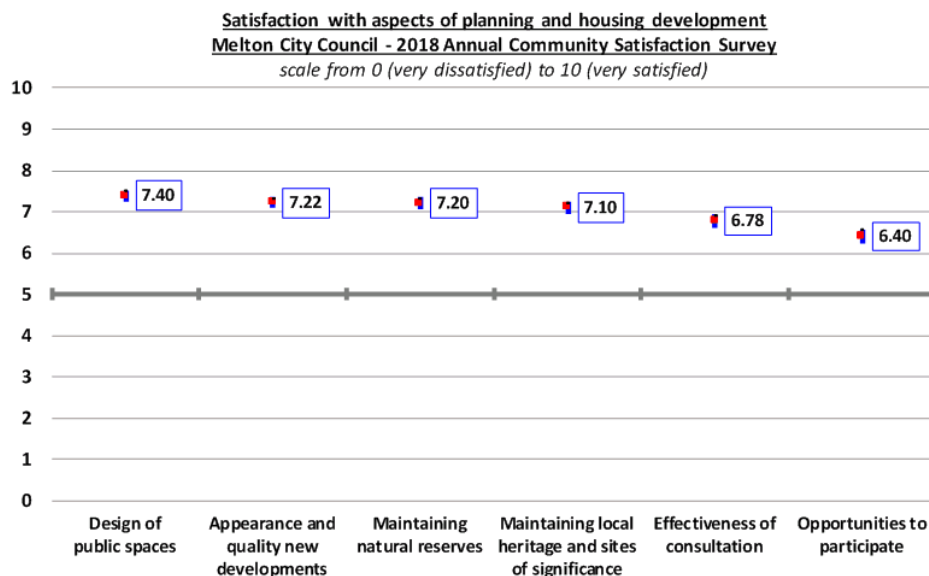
Satisfaction with aspects of planning and housing development
Melton City Council - 2018 Annual Community Satisfaction Survey
scale from 0 (very dissatisfied) to 10 (very satisfied)

10
9
8
7
6
5
4
3
2
1
0

7.40
7.22
7.20
7.10
6.78
6.40

Design of public spaces
Appearance and quality new developments
Maintaining natural reserves
Maintaining local heritage and sites of significance
Effectiveness of consultation
Opportunities to participate